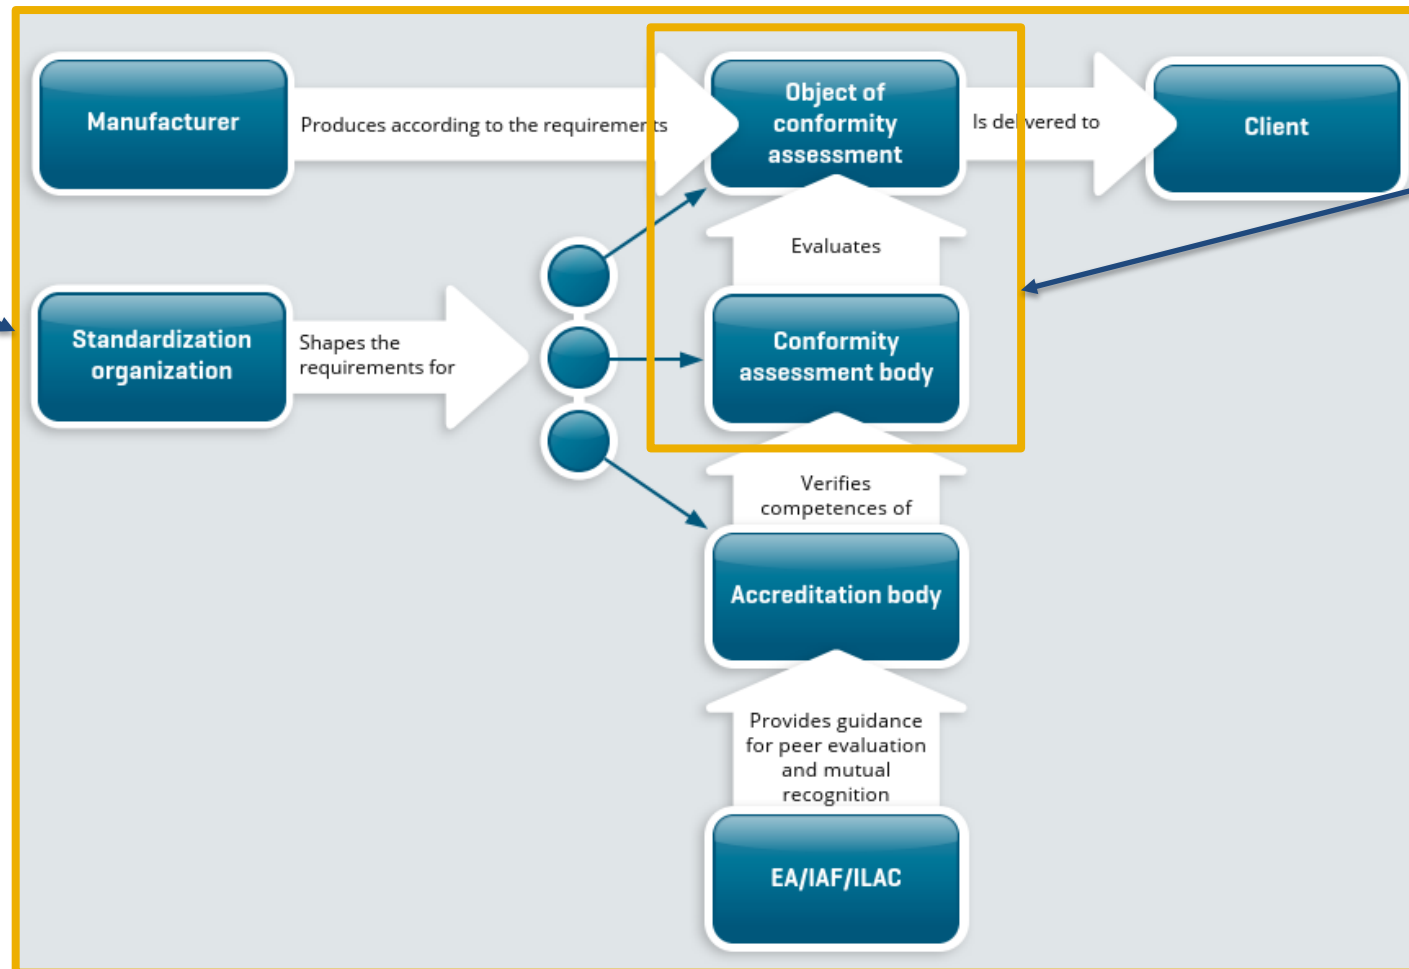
Manufacturer

Produces according to the requirements

Object of conformity assessment

Is delivered to

Client

Evaluates

Standardization organization

Shapes the requirements for

Conformity assessment body

Verifies competences of

Accreditation body

Provides guidance for peer evaluation and mutual recognition

EA/IAF/ILAC